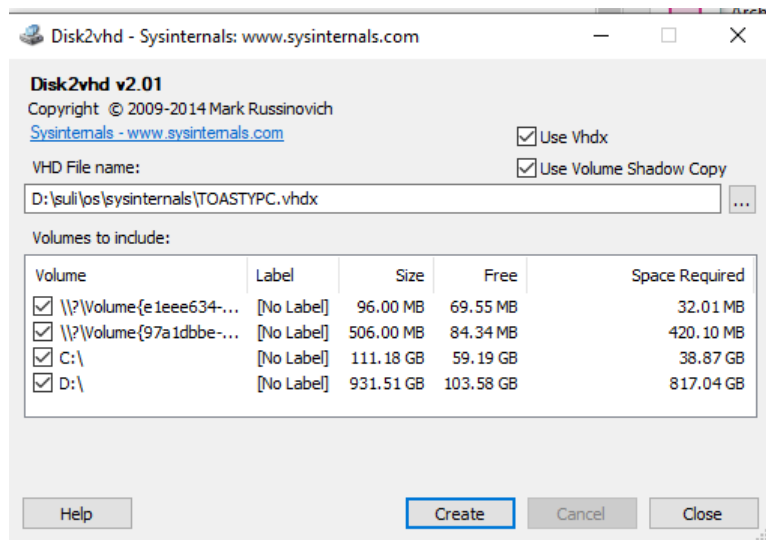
Disk2vhd - Sysinternals: www.sysinternals.com

Disk2vhd v2.01
Copyright © 2009-2014 Mark Russinovich
Sysinternals - www.sysinternals.com

Use Vhdx
Use Volume Shadow Copy

VHD File name:
D:\suli\os\sysinternals\TOASTYPC.vhdx
...

Volumes to include:

| Volume | Label | Size | Free | Space Required |
|---|---|---|---|---|
| \\?\Volume{e1eee634-... | [No Label] | 96.00 MB | 69.55 MB | 32.01 MB |
| \\?\Volume{97a1dbbe-... | [No Label] | 506.00 MB | 84.34 MB | 420.10 MB |
| C:\ | [No Label] | 111.18 GB | 59.19 GB | 38.87 GB |
| D:\ | [No Label] | 931.51 GB | 103.58 GB | 817.04 GB |

Help
Create
Cancel
Close